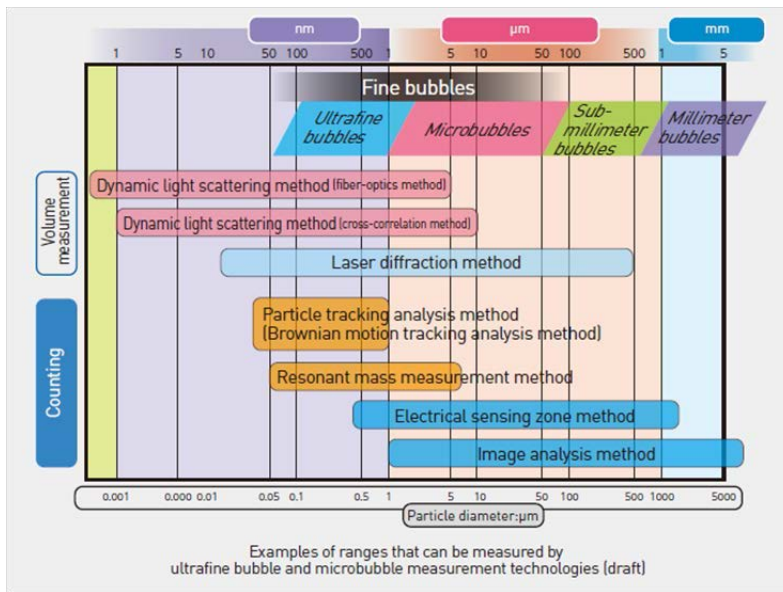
nm

μm

mm

1 5 10 50 100 500 1 5 10 50 100 500 1 5

Fine bubbles

Ultrafine bubbles

Microbubbles

Sub-millimeter bubbles

Millimeter bubbles

Volume measurement

Dynamic light scattering method (fiber-optics method)

Dynamic light scattering method (cross-correlation method)

Laser diffraction method

Counting

Particle tracking analysis method (Brownian motion tracking analysis method)

Resonant mass measurement method

Electrical sensing zone method

Image analysis method

0.001 0.000 0.01 0.05 0.1 0.5 1 5 10 50 100 500 1000 5000

Particle diameter:μm

Examples of ranges that can be measured by ultrafine bubble and microbubble measurement technologies (draft)